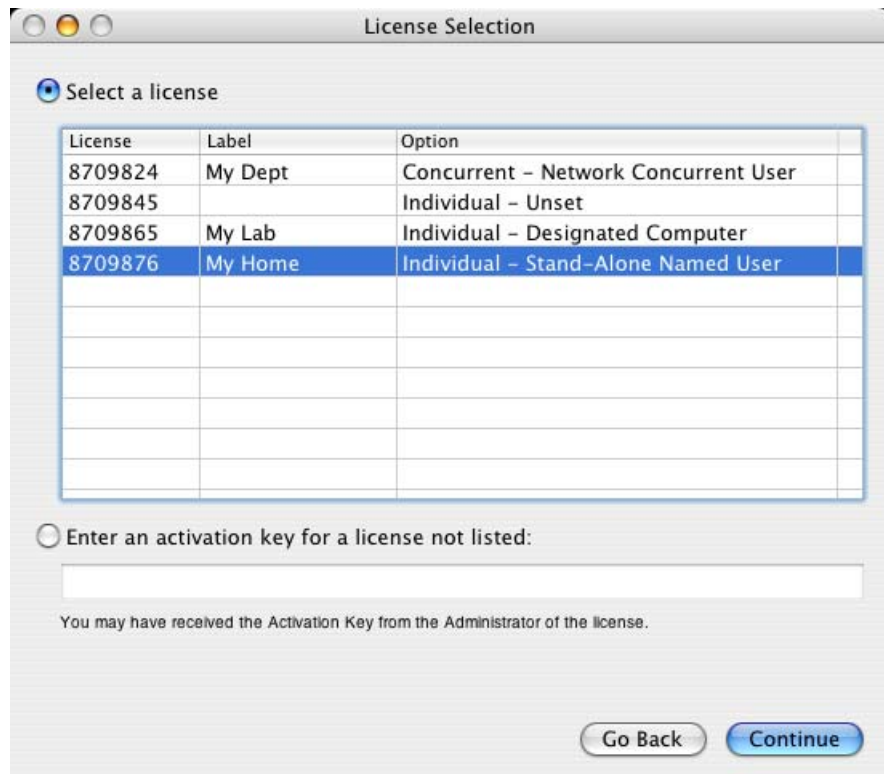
License Selection

Select a license

| License | Label | Option |
|---|---|---|
| 8709824 | My Dept | Concurrent - Network Concurrent User |
| 8709845 | | Individual - Unset |
| 8709865 | My Lab | Individual - Designated Computer |
| 8709876 | My Home | Individual - Stand-Alone Named User |

Enter an activation key for a license not listed:

You may have received the Activation Key from the Administrator of the license.

Go Back

Continue